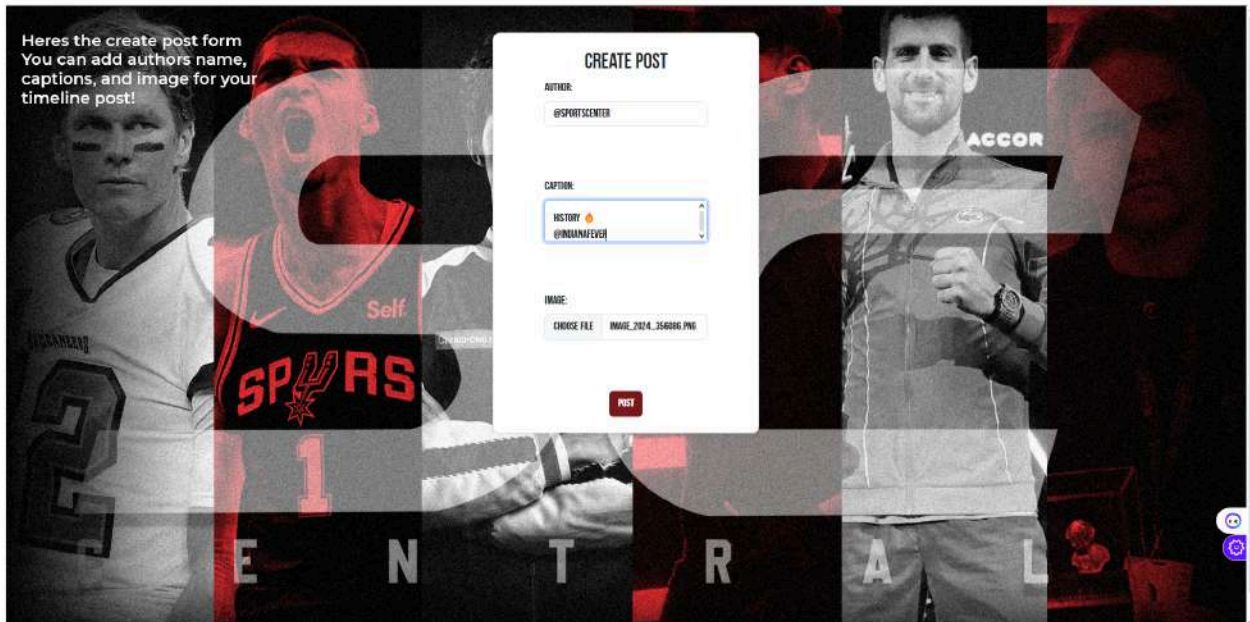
Heres the create post form You can add authors name, captions, and image for your timeline post!

CREATE POST

AUTHOR:

@SPORTSCENTER

CAPTION:

HISTORY 🔥
@INDIANAFEVER

IMAGE:

CHOOSE FILE IMAGE_2024...356086.PNG

POST

ACCOR

Self

SPURS

1

2

C E N T R A L